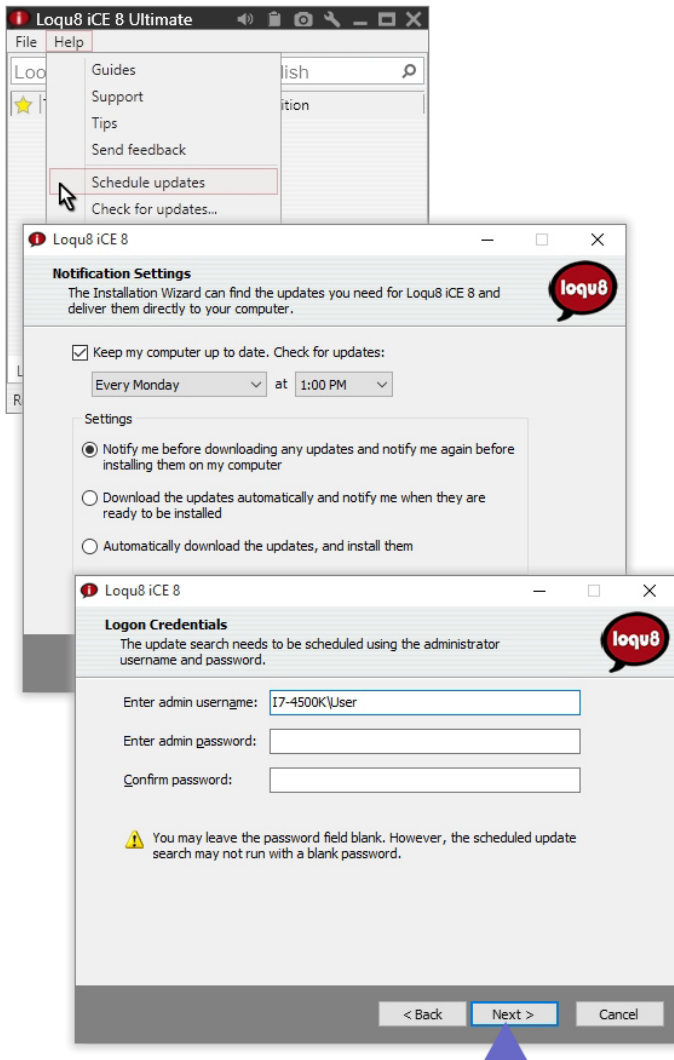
Loqu8 iCE 8 Ultimate

File Help

Loo lish

ition

Guides
Support
Tips
Send feedback
Schedule updates
Check for updates...

Loqu8 iCE 8

Notification Settings
The Installation Wizard can find the updates you need for Loqu8 iCE 8 and deliver them directly to your computer.

loqu8

Keep my computer up to date. Check for updates:

Every Monday at 1:00 PM

Settings

Notify me before downloading any updates and notify me again before installing them on my computer

Download the updates automatically and notify me when they are ready to be installed

Automatically download the updates, and install them

Loqu8 iCE 8

Logon Credentials
The update search needs to be scheduled using the administrator username and password.

loqu8

Enter admin username: I7-4500K\User

Enter admin password:

Confirm password:

You may leave the password field blank. However, the scheduled update search may not run with a blank password.

< Back Next > Cancel